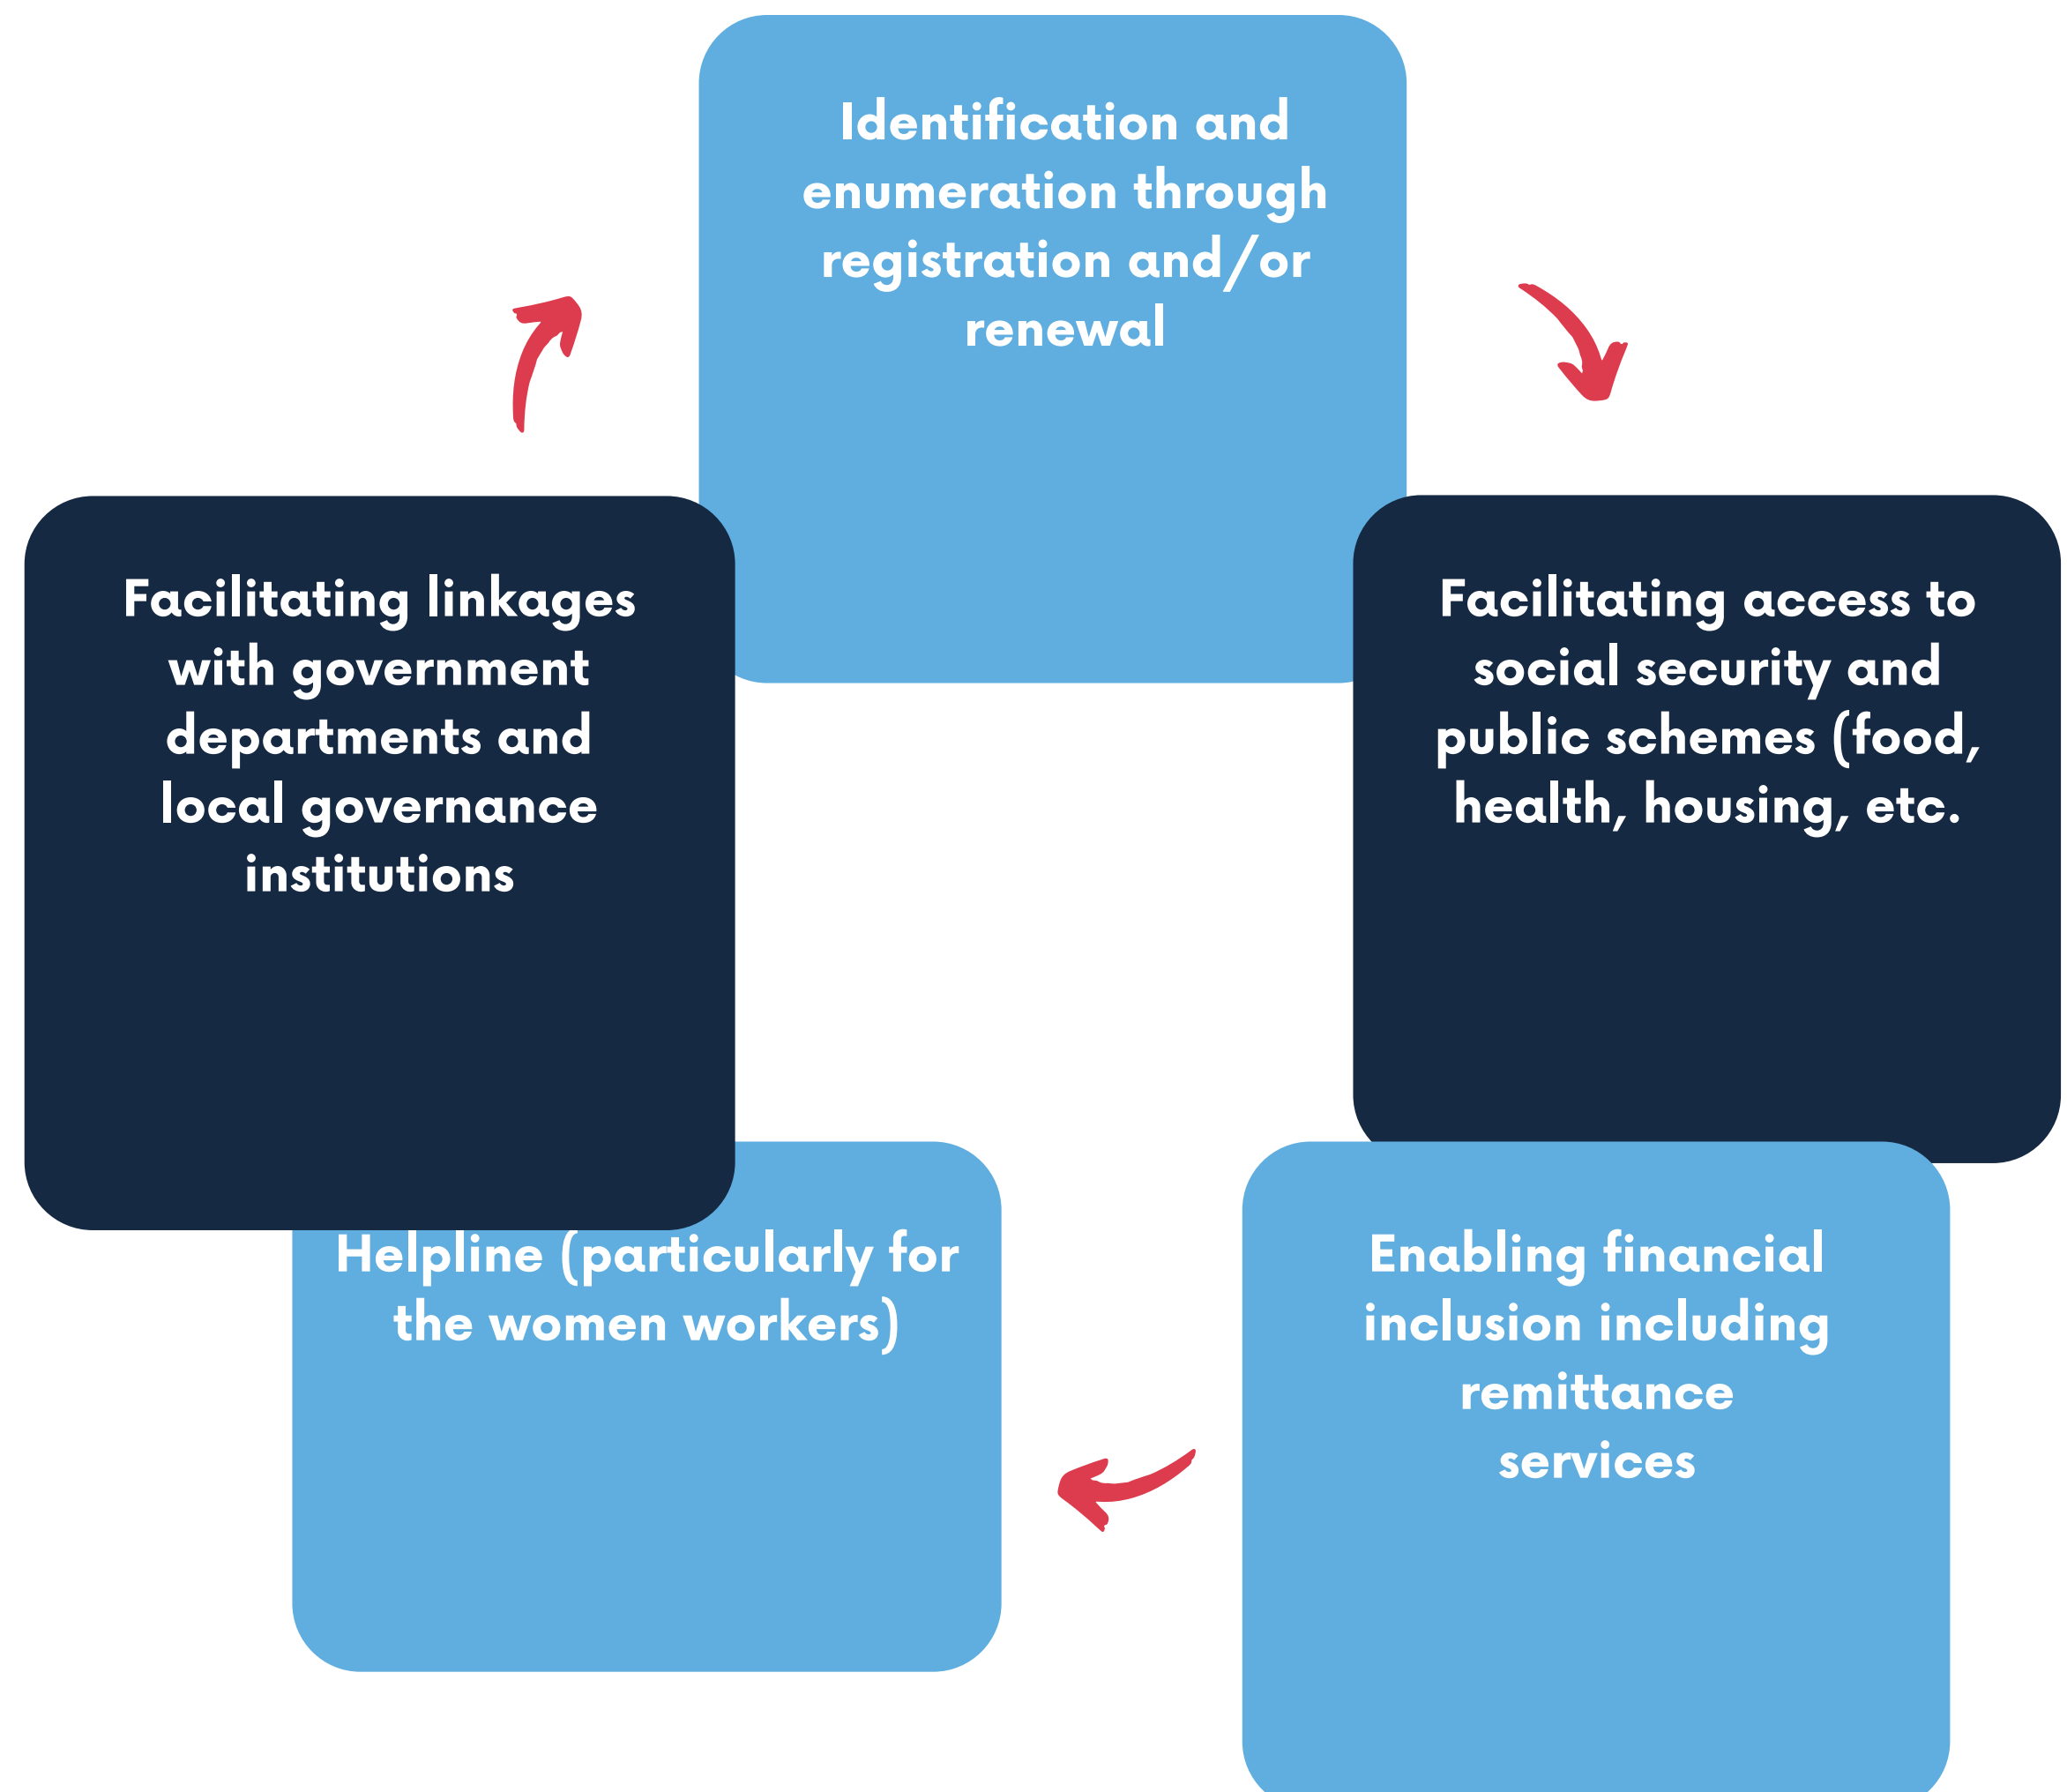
Identification and enumeration through registration and/or renewal

Facilitating access to social security and public schemes (food, health, housing, etc.

Enabling financial inclusion including remittance services

Helpline (particularly for the women workers)

Facilitating linkages with government departments and local governance institutions